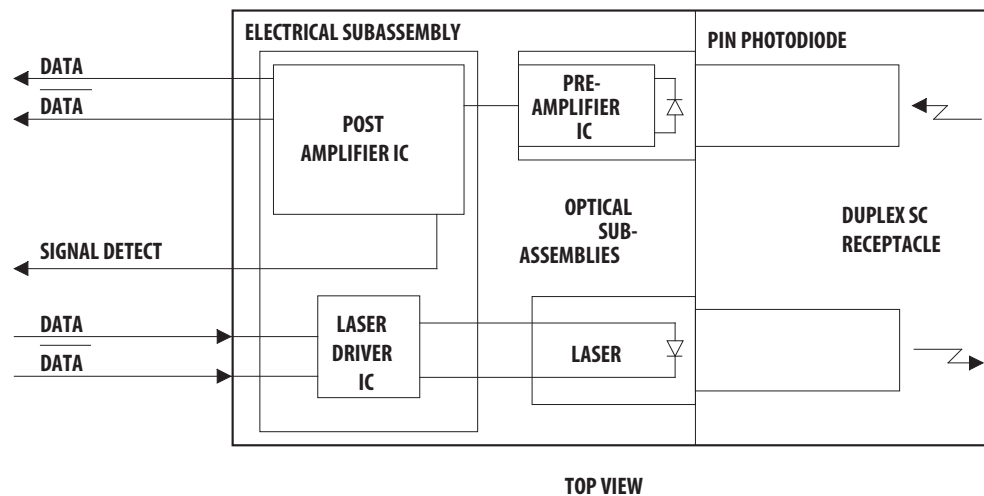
ELECTRICAL SUBASSEMBLY

PIN PHOTODIODE

DATA

$\overline{\text{DATA}}$

PRE-AMPLIFIER IC

POST AMPLIFIER IC

OPTICAL SUB-ASSEMBLIES

DUPLEX SC RECEPTACLE

SIGNAL DETECT

$\overline{\text{DATA}}$

DATA

LASER DRIVER IC

LASER

TOP VIEW